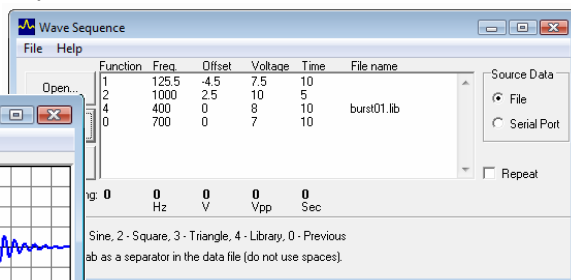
Wave Sequence

File Help

Open...

| Function | Freq. | Offset | Voltage | Time | File name |
|---|---|---|---|---|---|
| 1 | 125.5 | -4.5 | 7.5 | 10 | |
| 2 | 1000 | 2.5 | 10 | 5 | |
| 4 | 400 | 0 | 8 | 10 | burst01.lib |
| 0 | 700 | 0 | 7 | 10 | |

Source Data
File
Serial Port

Repeat

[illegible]ng: 0 0 Hz 0 V 0 Vpp 0 Sec

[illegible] Sine, 2 - Square, 3 - Triangle, 4 - Library, 0 - Previous

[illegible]ab as a separator in the data file (do not use spaces).